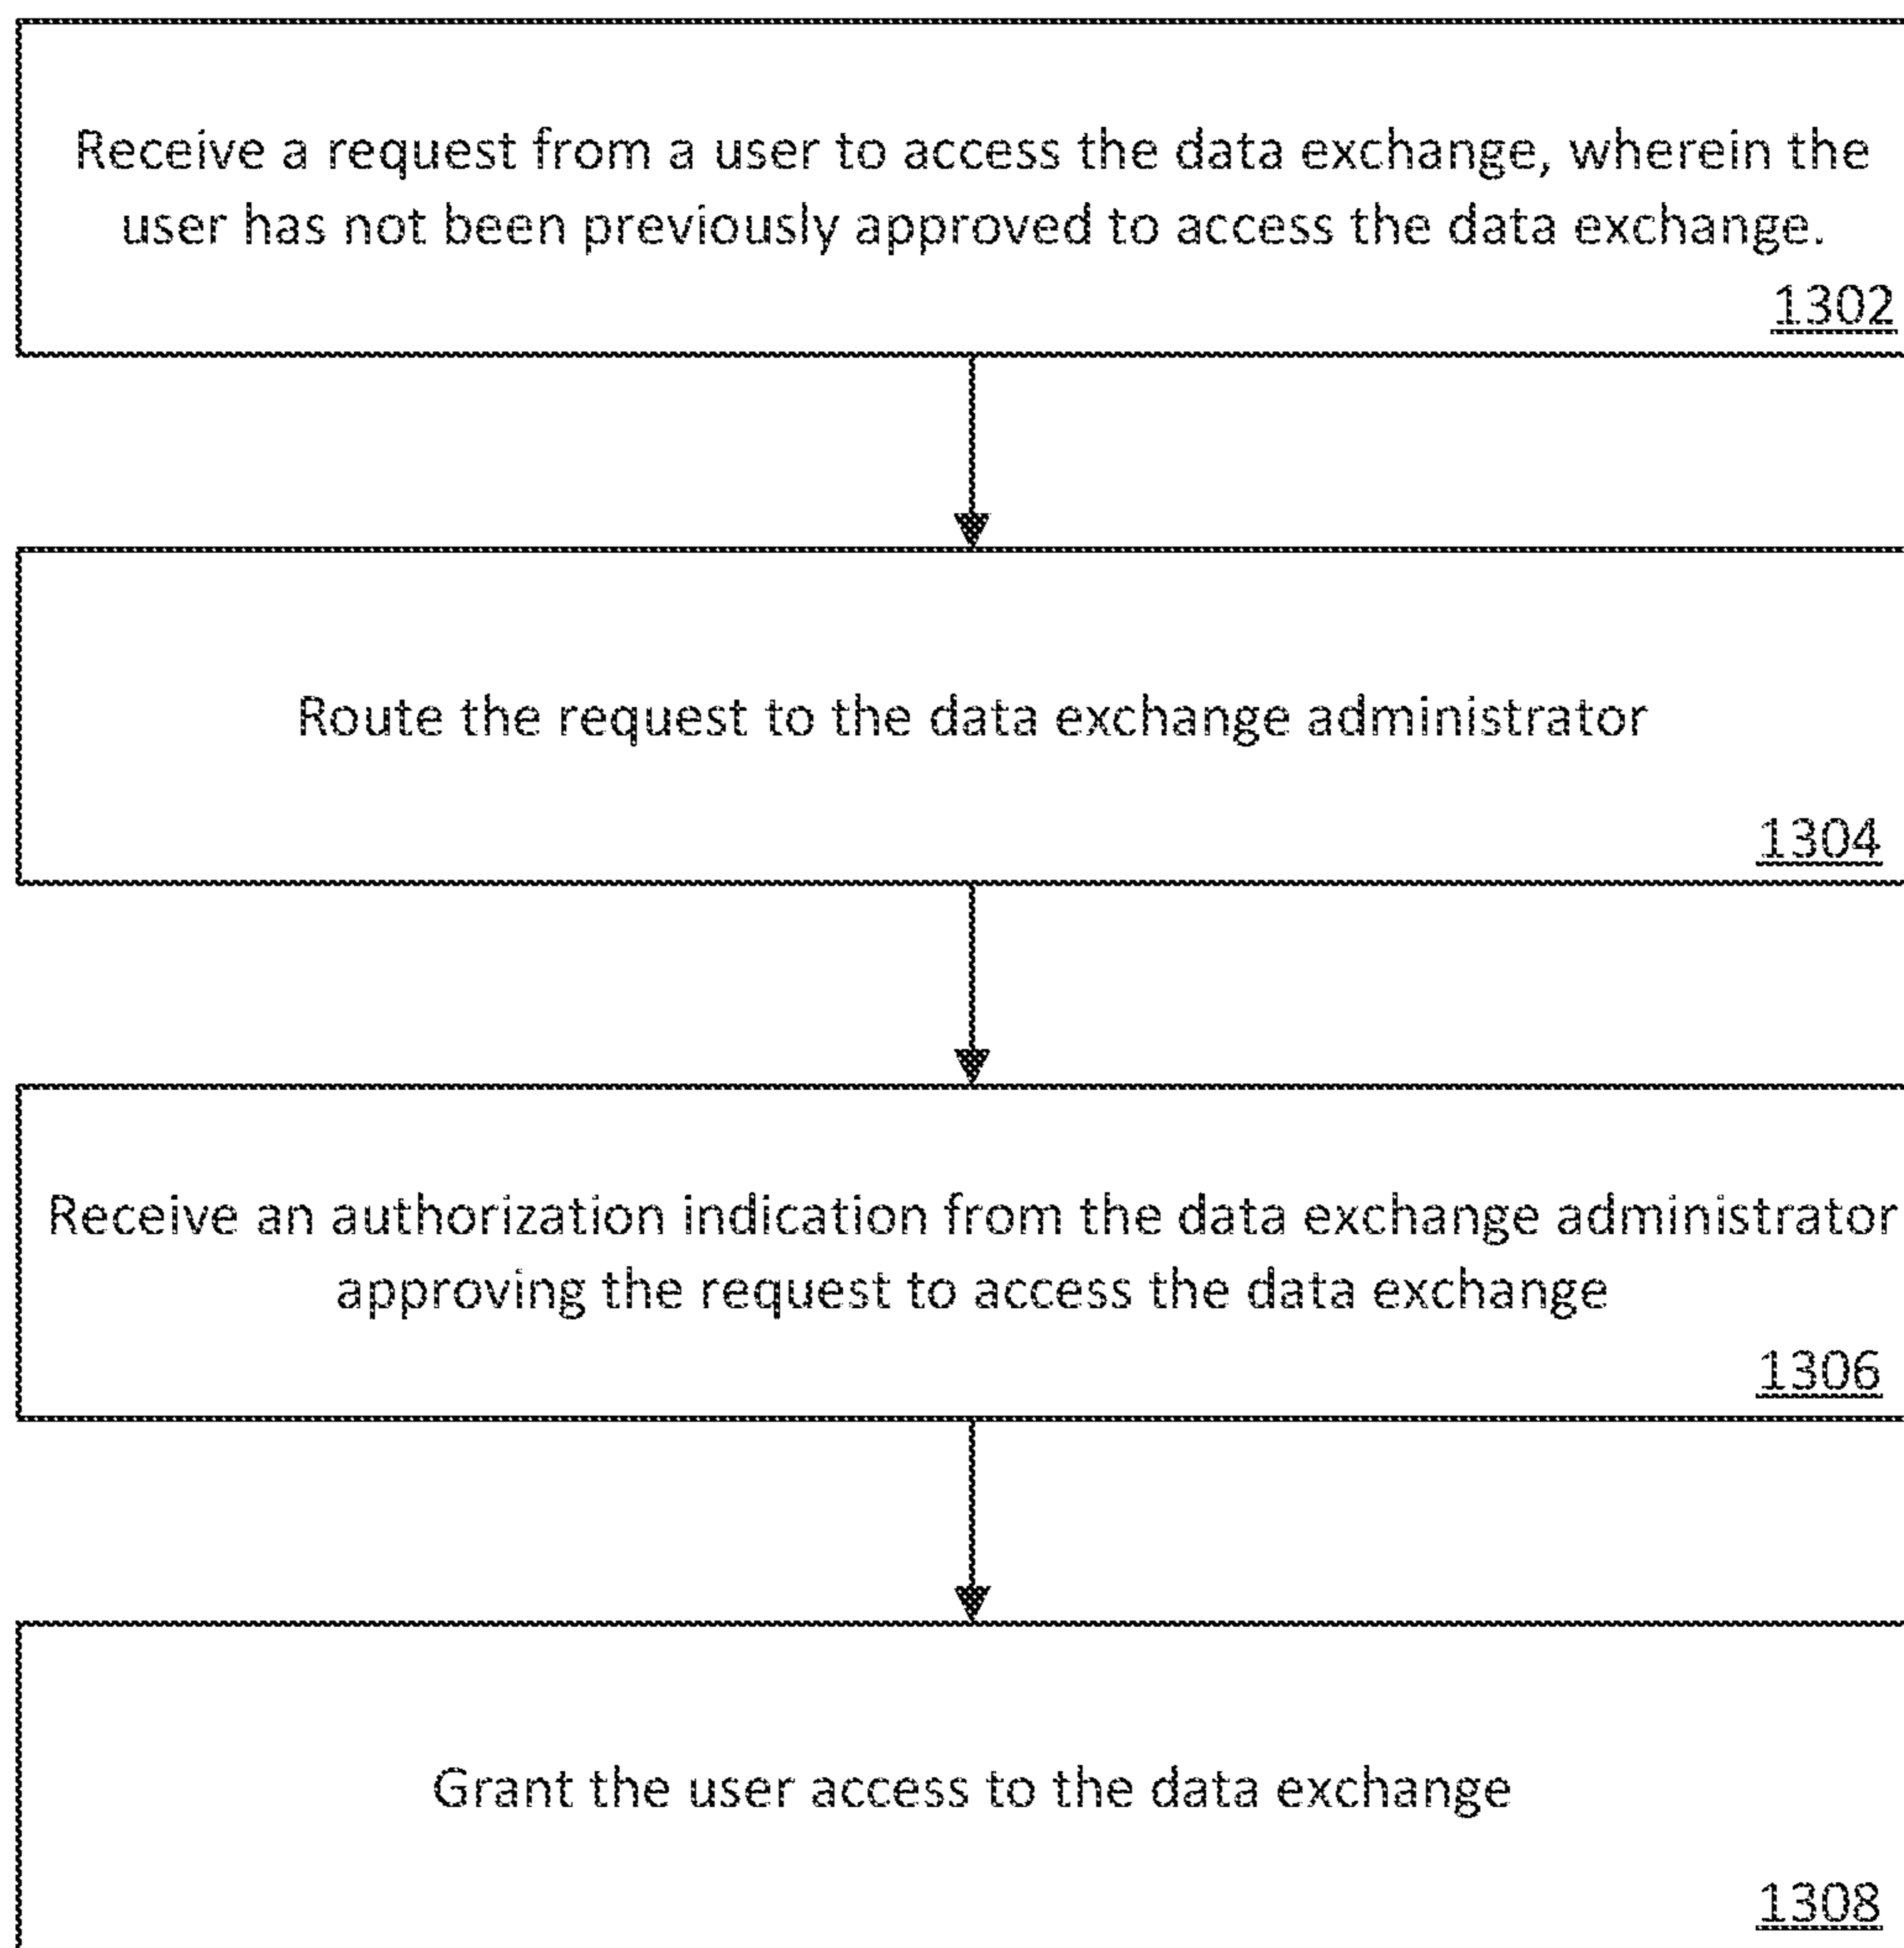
Receive a request from a user to access the data exchange, wherein the user has not been previously approved to access the data exchange.

1302

Route the request to the data exchange administrator

1304

Receive an authorization indication from the data exchange administrator approving the request to access the data exchange

1306

Grant the user access to the data exchange

1308